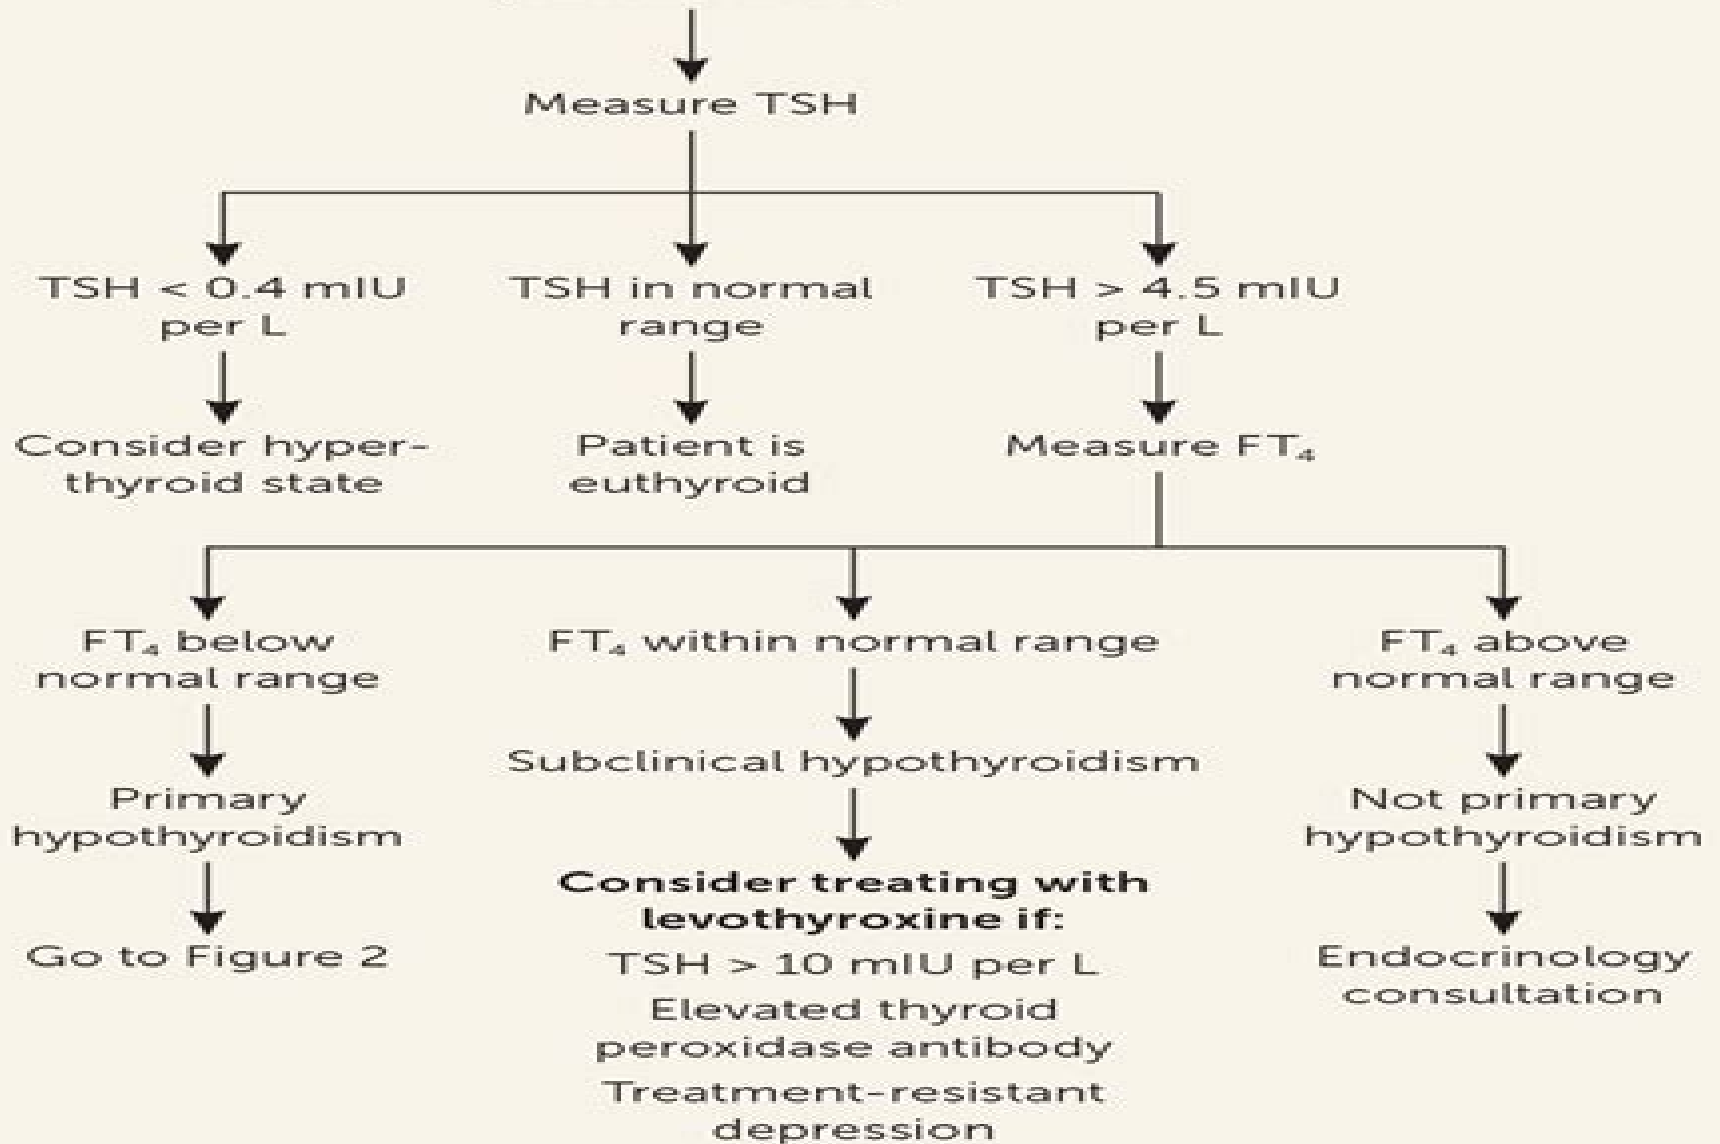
Measure TSH

TSH < 0.4 mIU per L

Consider hyperthyroid state

TSH in normal range

Patient is euthyroid

TSH > 4.5 mIU per L

Measure $FT_4$

$FT_4$ below normal range

Primary hypothyroidism

Go to Figure 2

$FT_4$ within normal range

Subclinical hypothyroidism

**Consider treating with levothyroxine if:**

TSH > 10 mIU per L

Elevated thyroid peroxidase antibody

Treatment-resistant depression

$FT_4$ above normal range

Not primary hypothyroidism

Endocrinology consultation